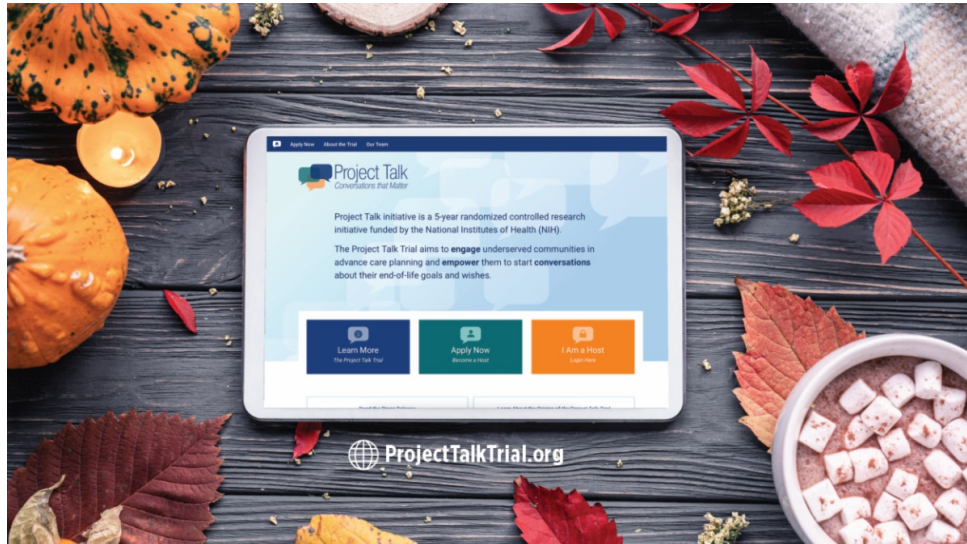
Apply Now About the Trial Our Team

Project Talk
Conversations that Matter

Project Talk initiative is a 5-year randomized controlled research initiative funded by the National Institutes of Health (NIH).

The Project Talk Trial aims to engage underserved communities in advance care planning and empower them to start conversations about their end-of-life goals and wishes.

Learn More
The Project Talk Trial

Apply Now
Become a Host

I Am a Host
Login Here

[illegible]

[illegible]

ProjectTalkTrial.org